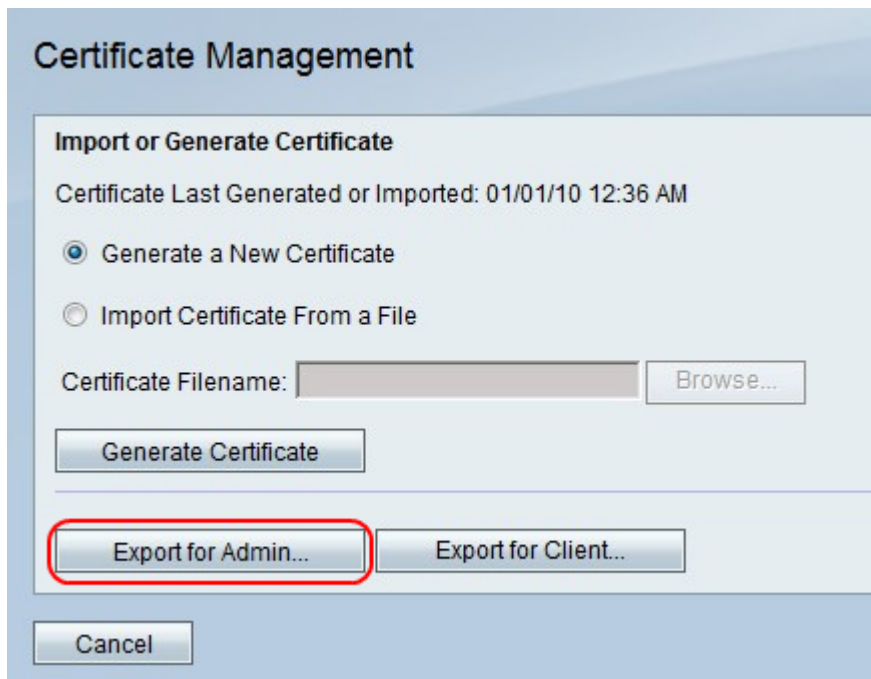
Certificate Management

Import or Generate Certificate

Certificate Last Generated or Imported: 01/01/10 12:36 AM

Generate a New Certificate

Import Certificate From a File

Certificate Filename: Browse...

Generate Certificate

Export for Admin...

Export for Client...

Cancel